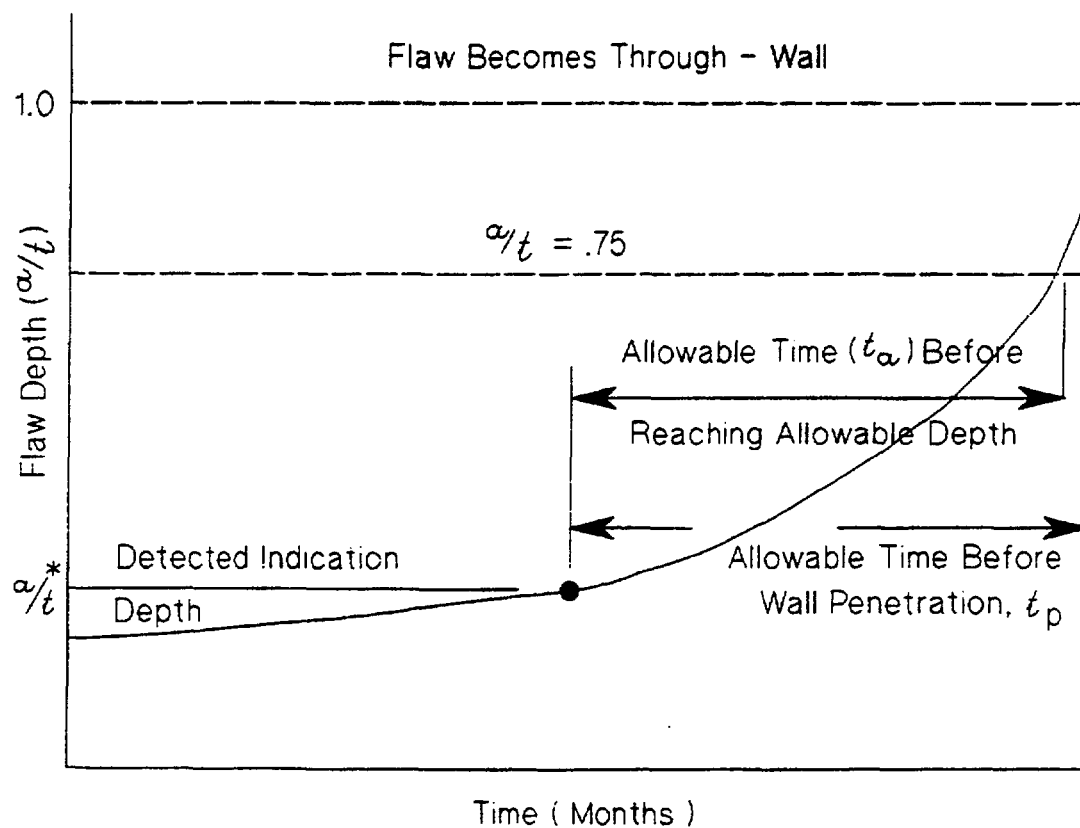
Flaw Becomes Through - Wall

1.0

$a/t = .75$

Flaw Depth $(a/t)$

Allowable Time $(t_a)$ Before

Reaching Allowable Depth

Detected Indication Depth

$a/t^*$

Allowable Time Before Wall Penetration, $t_p$

Time ( Months )